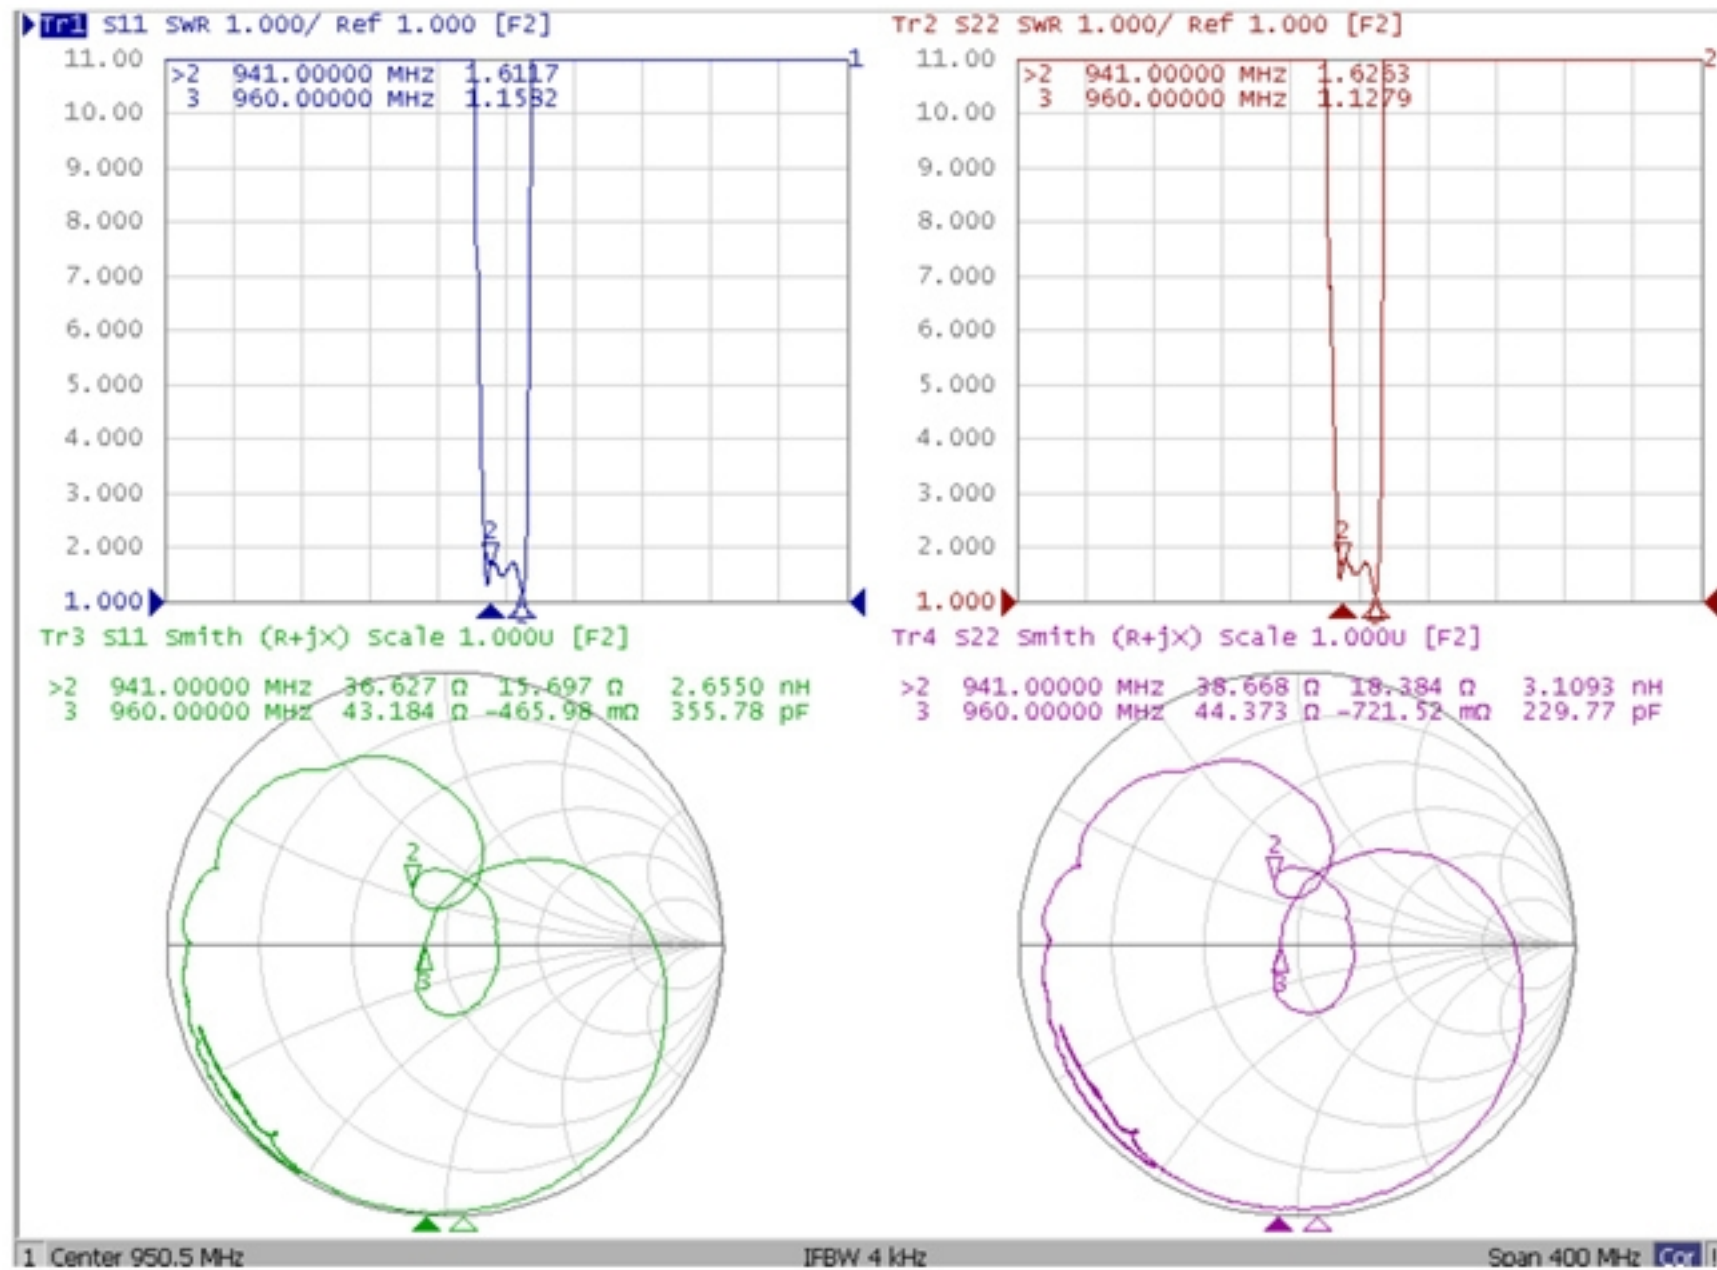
Tr1 S11 SWR 1.000/ Ref 1.000 [F2]

11.00
10.00
9.000
8.000
7.000
6.000
5.000
4.000
3.000
2.000
1.000

>2 941.00000 MHz 1.6117
3 960.00000 MHz 1.1582

1
2

Tr2 S22 SWR 1.000/ Ref 1.000 [F2]

11.00
10.00
9.000
8.000
7.000
6.000
5.000
4.000
3.000
2.000
1.000

>2 941.00000 MHz 1.6263
3 960.00000 MHz 1.1279

2
2

Tr3 S11 Smith (R+jX) Scale 1.000U [F2]

>2 941.00000 MHz 36.627 Ω 15.697 Ω 2.6550 nH
3 960.00000 MHz 43.184 Ω -465.98 mΩ 355.78 pF

2
3

Tr4 S22 Smith (R+jX) Scale 1.000U [F2]

>2 941.00000 MHz 38.668 Ω 18.384 Ω 3.1093 nH
3 960.00000 MHz 44.373 Ω -721.52 mΩ 229.77 pF

2
3

1 Center 950.5 MHz IFBW 4 kHz Span 400 MHz Cor